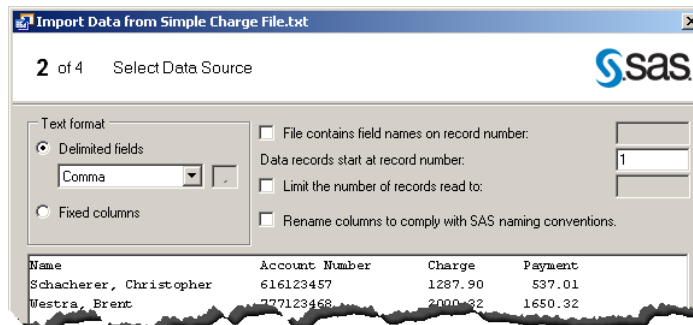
Import Data from Simple Charge File.txt

2 of 4 Select Data Source

sas

Text format

Delimited fields

Comma

Fixed columns

File contains field names on record number:

Data records start at record number: 1

Limit the number of records read to:

Rename columns to comply with SAS naming conventions.

| Name | Account Number | Charge | Payment |
|---|---|---|---|
| Schacherer, Christopher | 616123457 | 1287.90 | 537.01 |
| Westra, Brent | 777123468 | 2000.32 | 1650.32 |